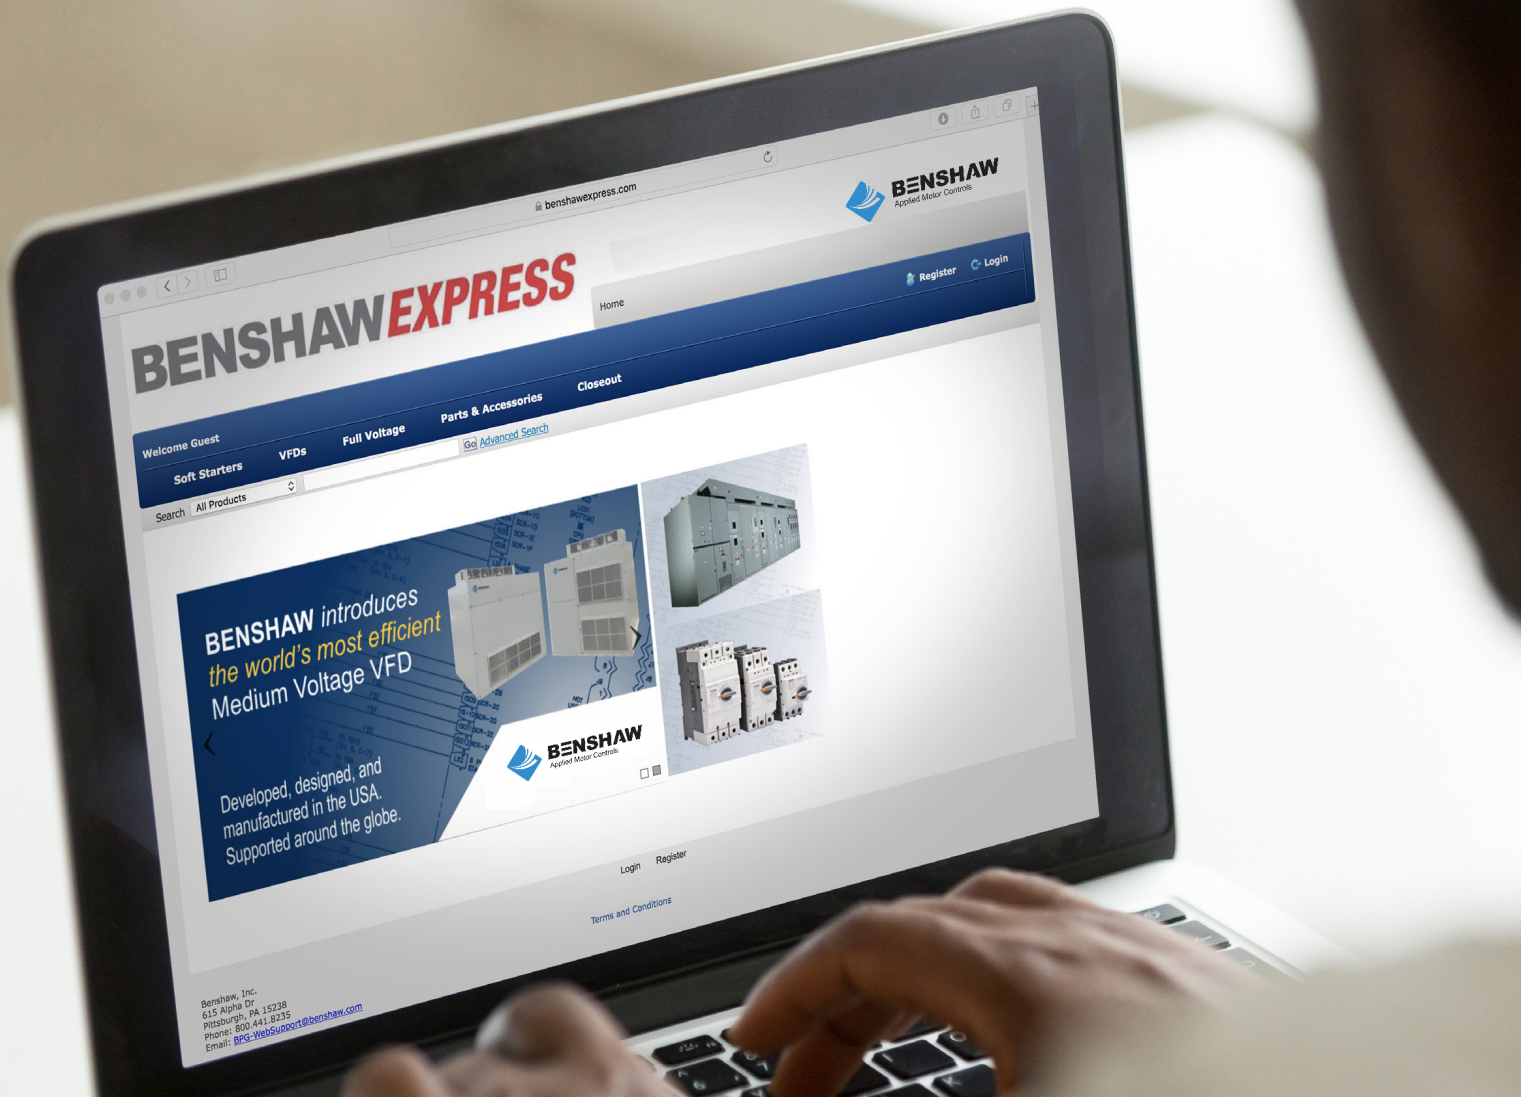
benshawexpress.com

BENSHAW
Applied Motor Controls

BENSHAWEXPRESS

Home

Register Login

Welcome Guest

Soft Starters VFDs Full Voltage Parts & Accessories Closeout

Search All Products Go Advanced Search

BENSHAW introduces the world's most efficient Medium Voltage VFD

Developed, designed, and manufactured in the USA. Supported around the globe.

BENSHAW
Applied Motor Controls

Login Register

Terms and Conditions

Benshaw, Inc.
615 Alpha Dr
Pittsburgh, PA 15238
Phone: 800.441.8235
Email: BPG-WebSupport@benshaw.com